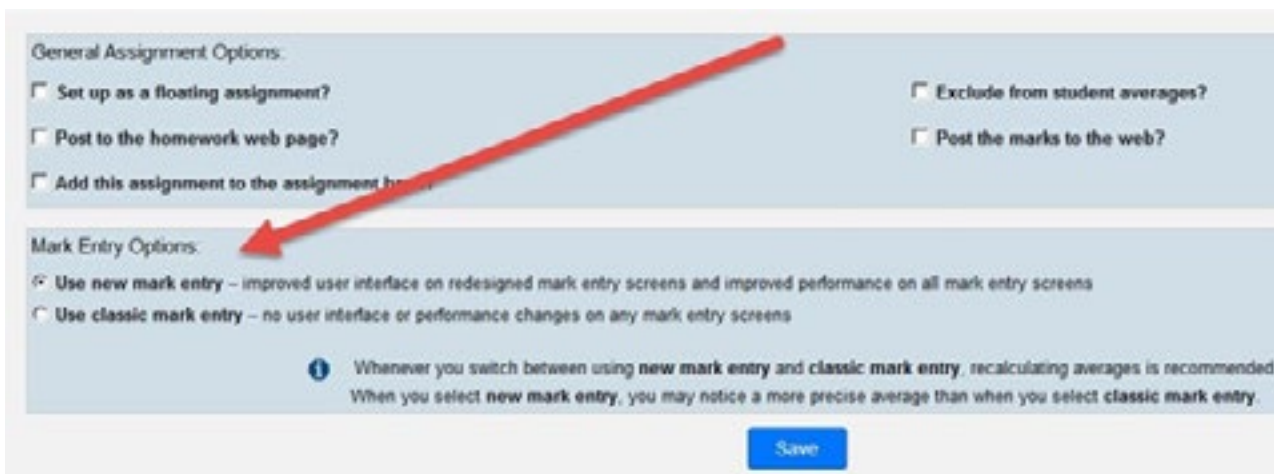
General Assignment Options:

Set up as a floating assignment?

Exclude from student averages?

Post to the homework web page?

Post the marks to the web?

Add this assignment to the assignment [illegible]

Mark Entry Options:

Use new mark entry – improved user interface on redesigned mark entry screens and improved performance on all mark entry screens

Use classic mark entry – no user interface or performance changes on any mark entry screens

Whenever you switch between using new mark entry and classic mark entry, recalculating averages is recommended. When you select new mark entry, you may notice a more precise average than when you select classic mark entry.

Save